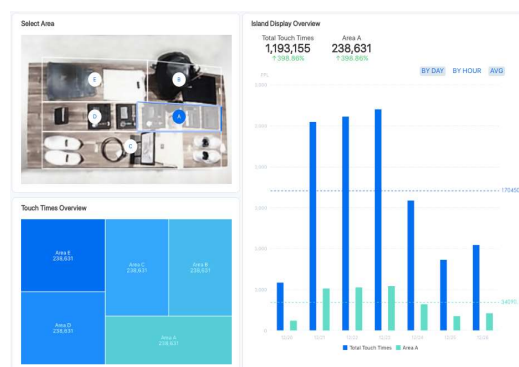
Select Area

E
B
D
A
C

Island Display Overview

Total Touch Times
1,193,155
↑398.86%

Area A
238,631
↑398.86%

BY DAY BY HOUR AVG

170450

34091

Total Touch Times Area A

Touch Times Overview

Area E
238,631

Area C
238,631

Area B
238,631

Area D
238,631

Area A
238,631